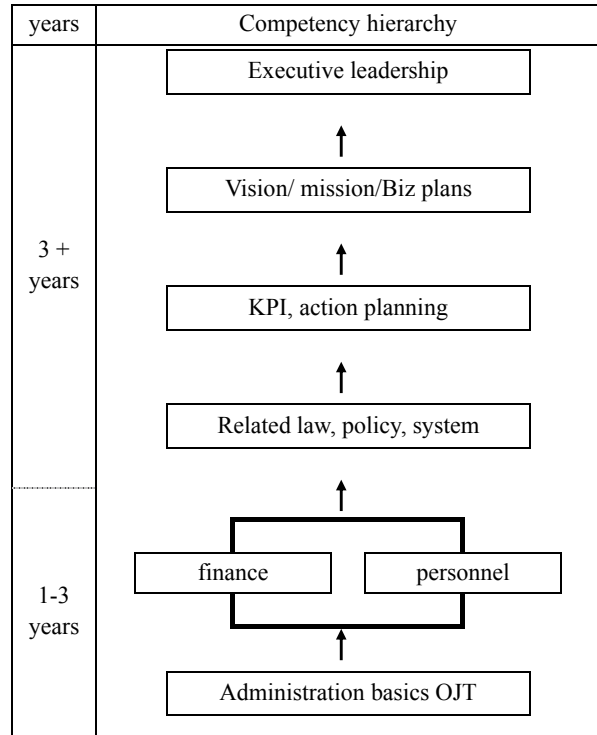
| years | Competency hierarchy |
|---|---|
| 3 + years | Executive leadership<br>Vision/ mission/Biz plans<br>KPI, action planning<br>Related law, policy, system |
| 1-3 years | finance<br>personnel<br>Administration basics OJT |